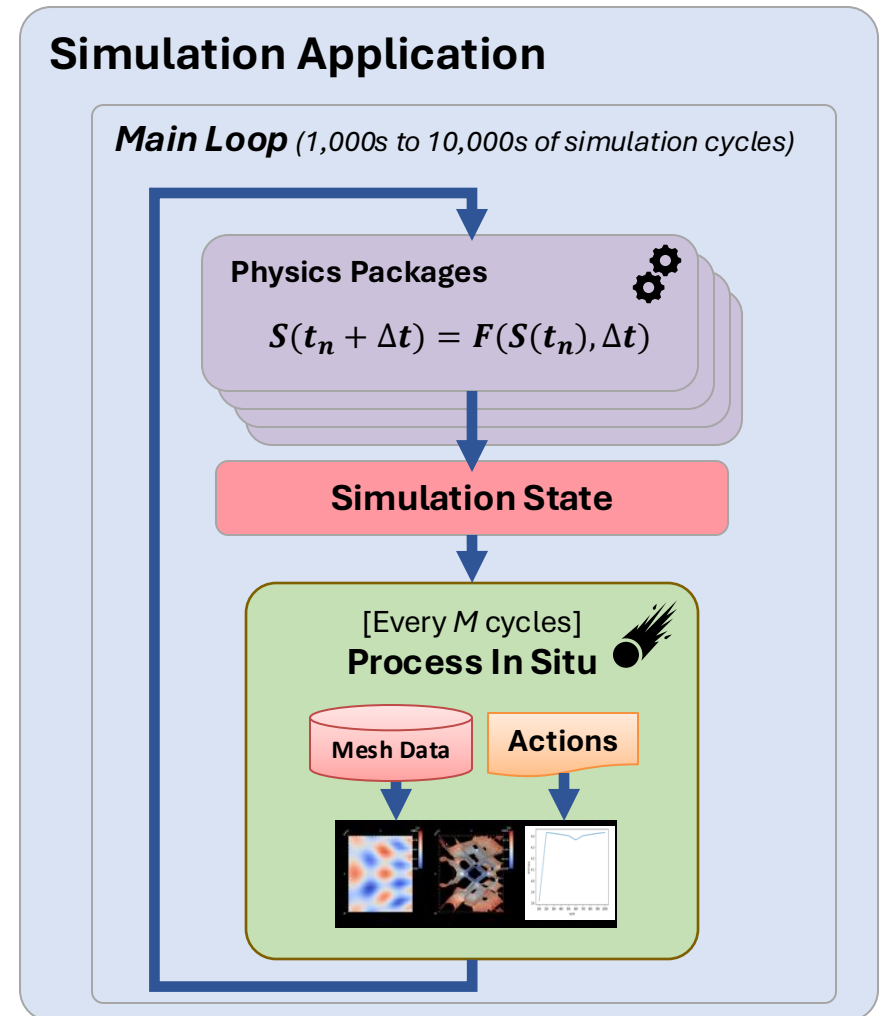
Simulation Application

Main Loop (1,000s to 10,000s of simulation cycles)

Physics Packages

$\boldsymbol{S}(\boldsymbol{t_n} + \Delta \boldsymbol{t}) = \boldsymbol{F}(\boldsymbol{S}(\boldsymbol{t_n}), \Delta \boldsymbol{t})$

Simulation State

[Every $M$ cycles]
Process In Situ

Mesh Data

Actions